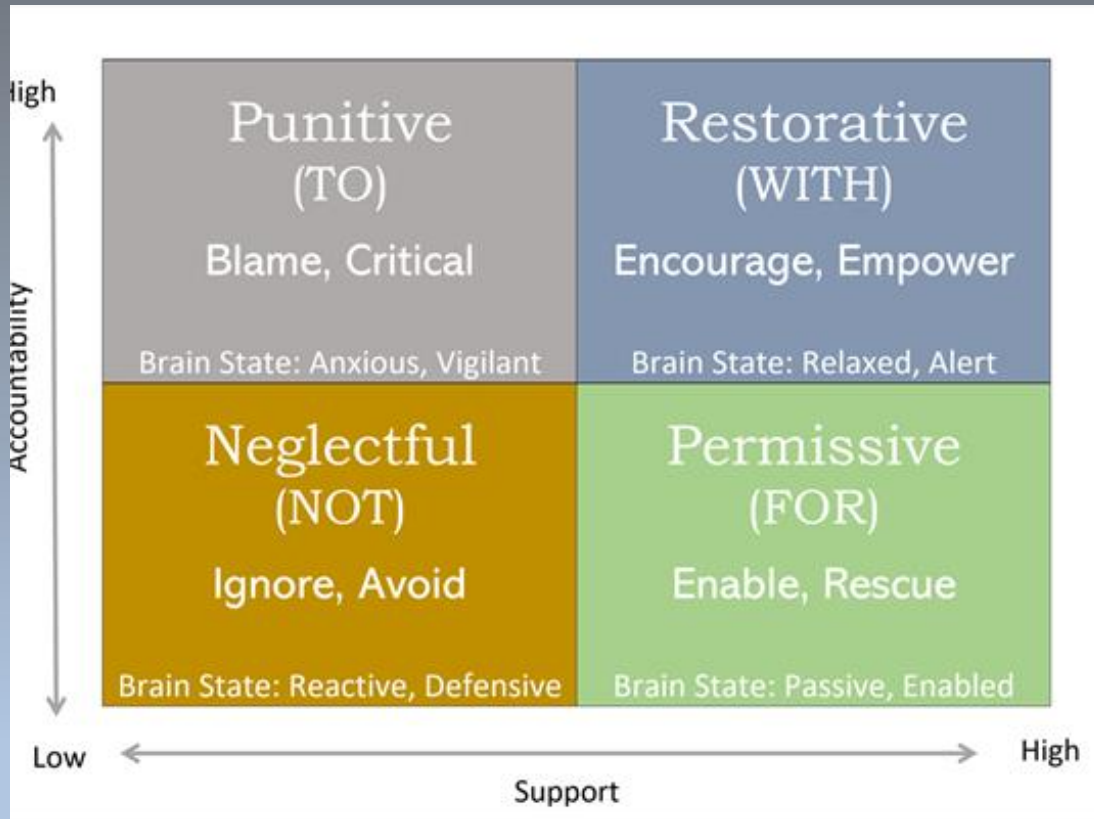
High

Accountability

Punitive (TO)
Blame, Critical
Brain State: Anxious, Vigilant

Restorative (WITH)
Encourage, Empower
Brain State: Relaxed, Alert

Neglectful (NOT)
Ignore, Avoid
Brain State: Reactive, Defensive

Permissive (FOR)
Enable, Rescue
Brain State: Passive, Enabled

Low

High

Support